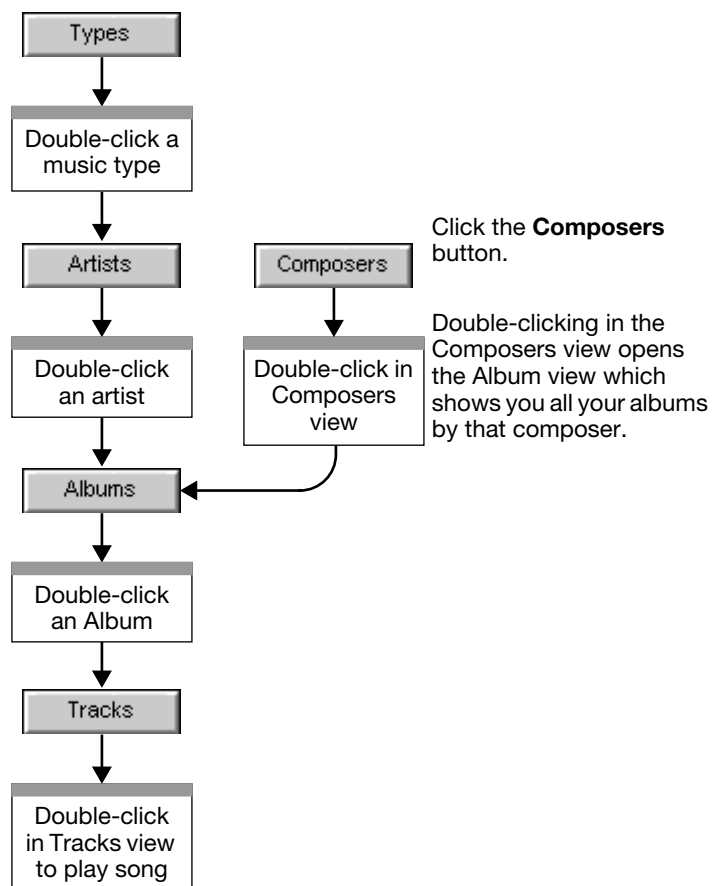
Types

Double-click a music type

Artists

Double-click an artist

Composers

Double-click in Composers view

Click the **Composers** button.

Double-clicking in the Composers view opens the Album view which shows you all your albums by that composer.

Albums

Double-click an Album

Tracks

Double-click in Tracks view to play song